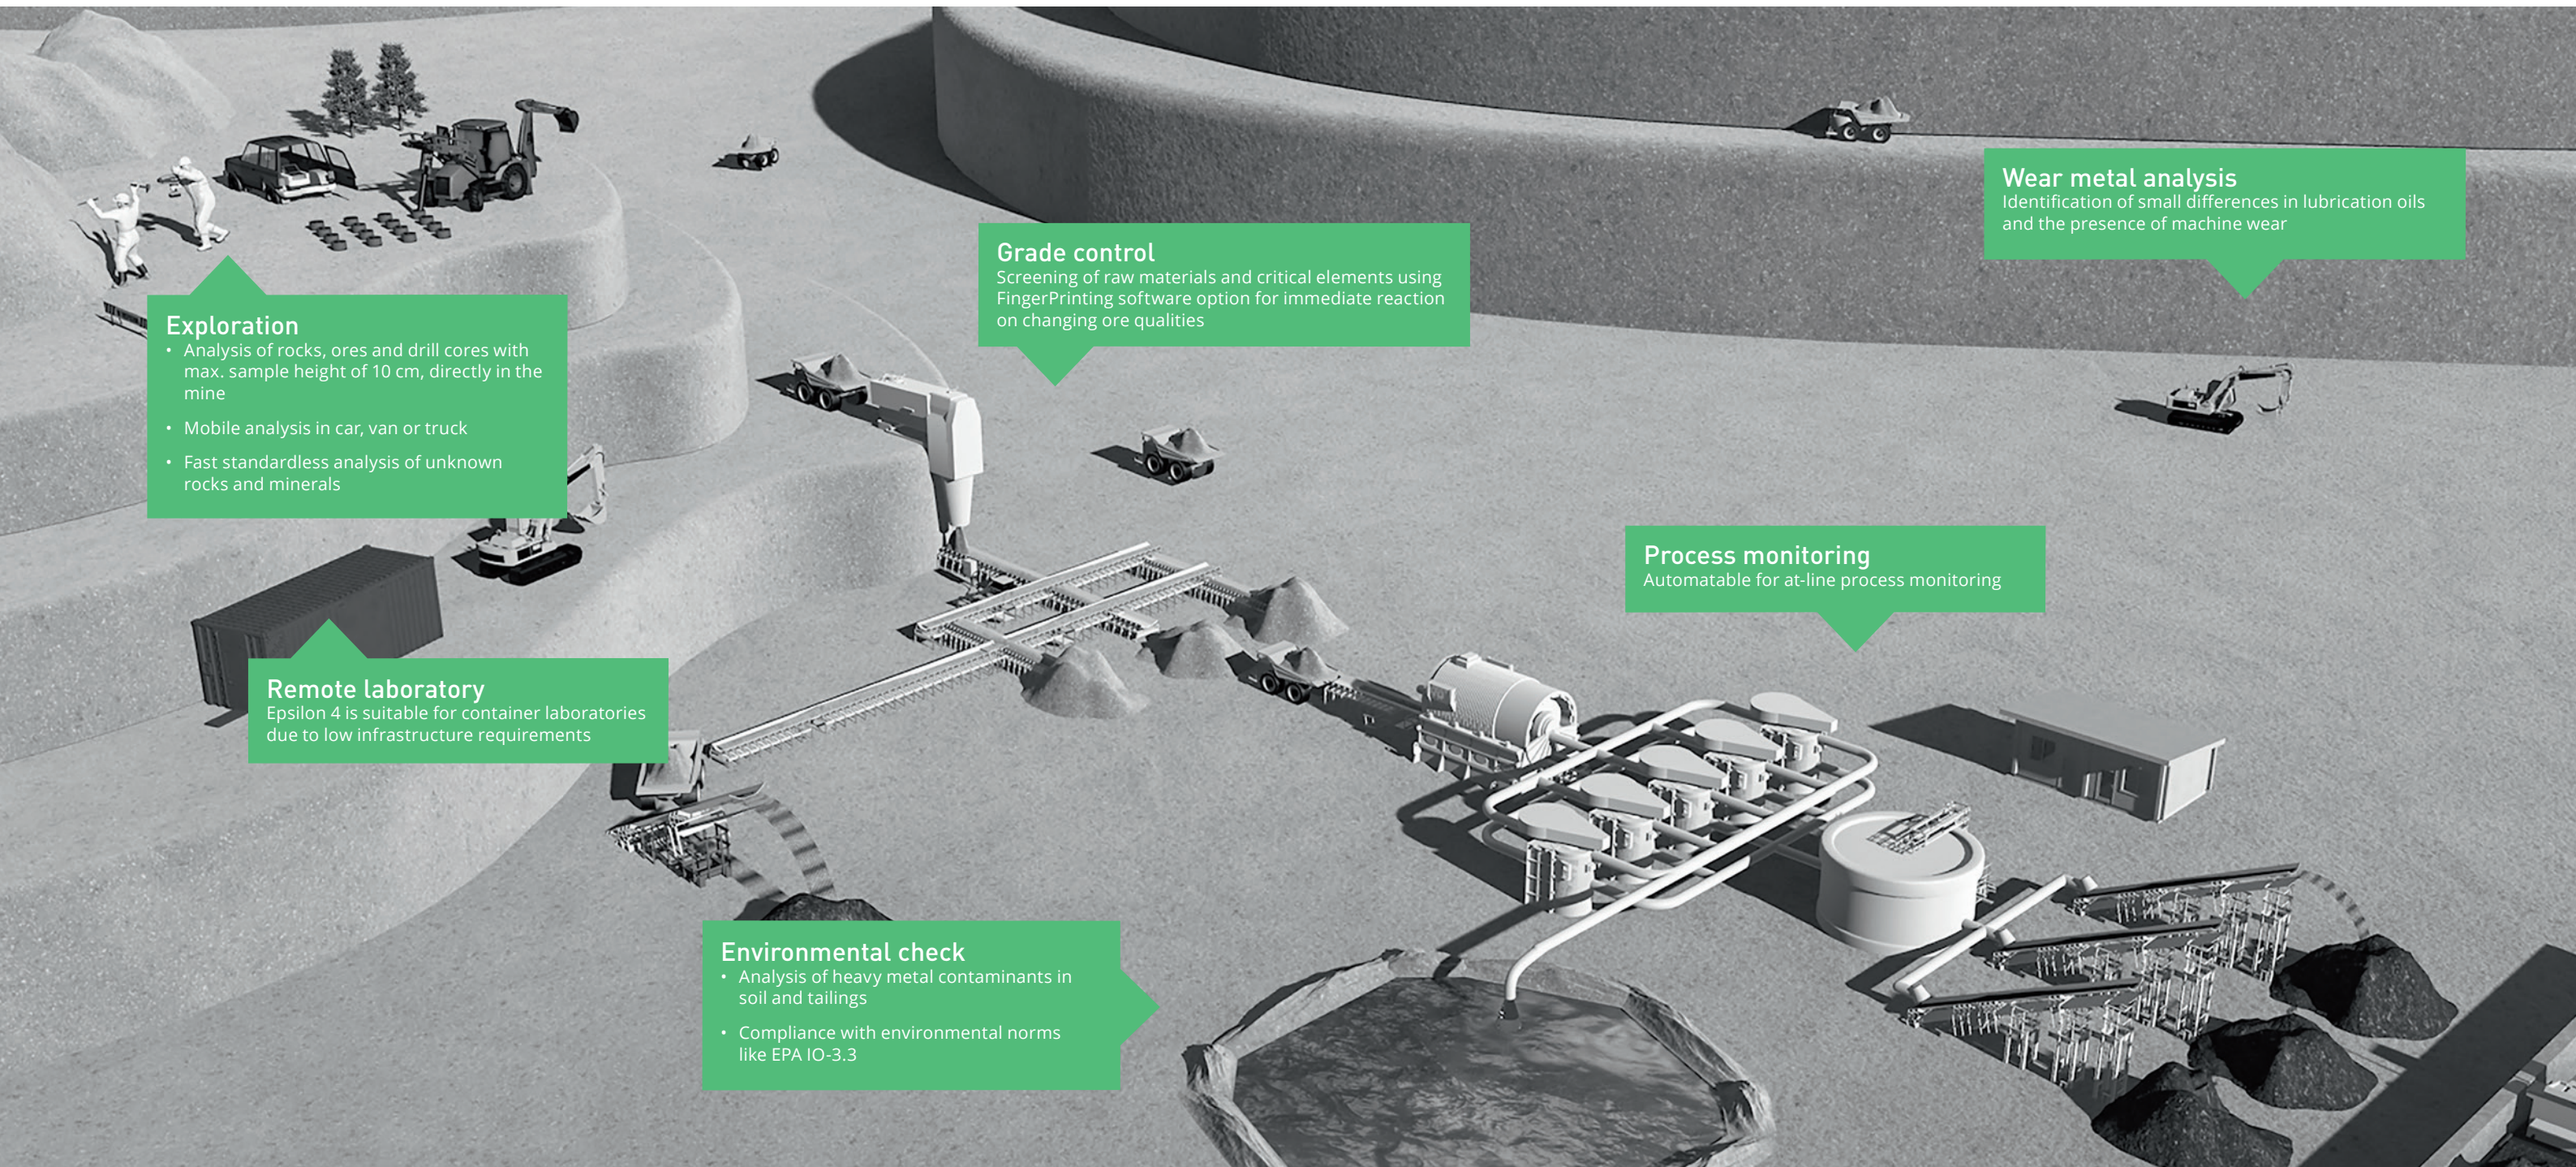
Wear metal analysis
Identification of small differences in lubrication oils and the presence of machine wear

Grade control
Screening of raw materials and critical elements using FingerPrinting software option for immediate reaction on changing ore qualities

Exploration
• Analysis of rocks, ores and drill cores with max. sample height of 10 cm, directly in the mine
• Mobile analysis in car, van or truck
• Fast standardless analysis of unknown rocks and minerals

Process monitoring
Automatable for at-line process monitoring

Remote laboratory
Epsilon 4 is suitable for container laboratories due to low infrastructure requirements

Environmental check
• Analysis of heavy metal contaminants in soil and tailings
• Compliance with environmental norms like EPA IO-3.3